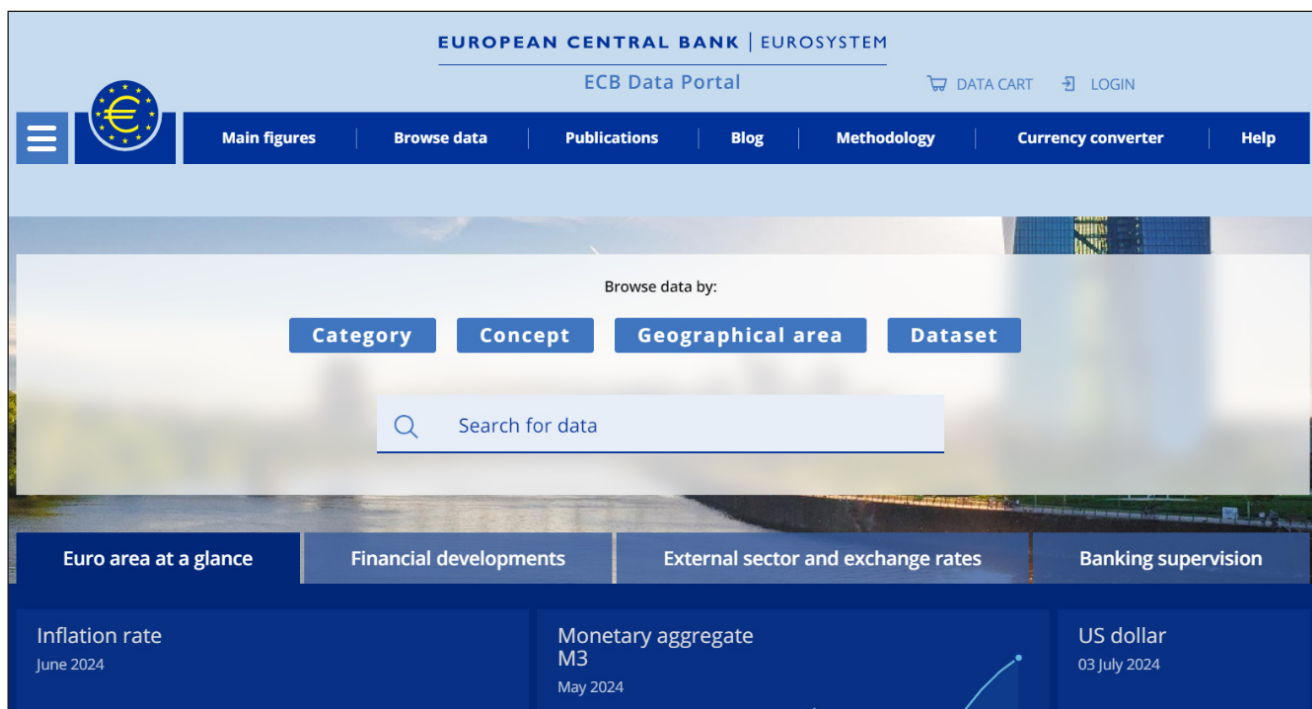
EUROPEAN CENTRAL BANK | EUROSYSTEM

ECB Data Portal

DATA CART LOGIN

Main figures | Browse data | Publications | Blog | Methodology | Currency converter | Help

Browse data by:

Category Concept Geographical area Dataset

Search for data

Euro area at a glance | Financial developments | External sector and exchange rates | Banking supervision

Inflation rate
June 2024

Monetary aggregate M3
May 2024

US dollar
03 July 2024